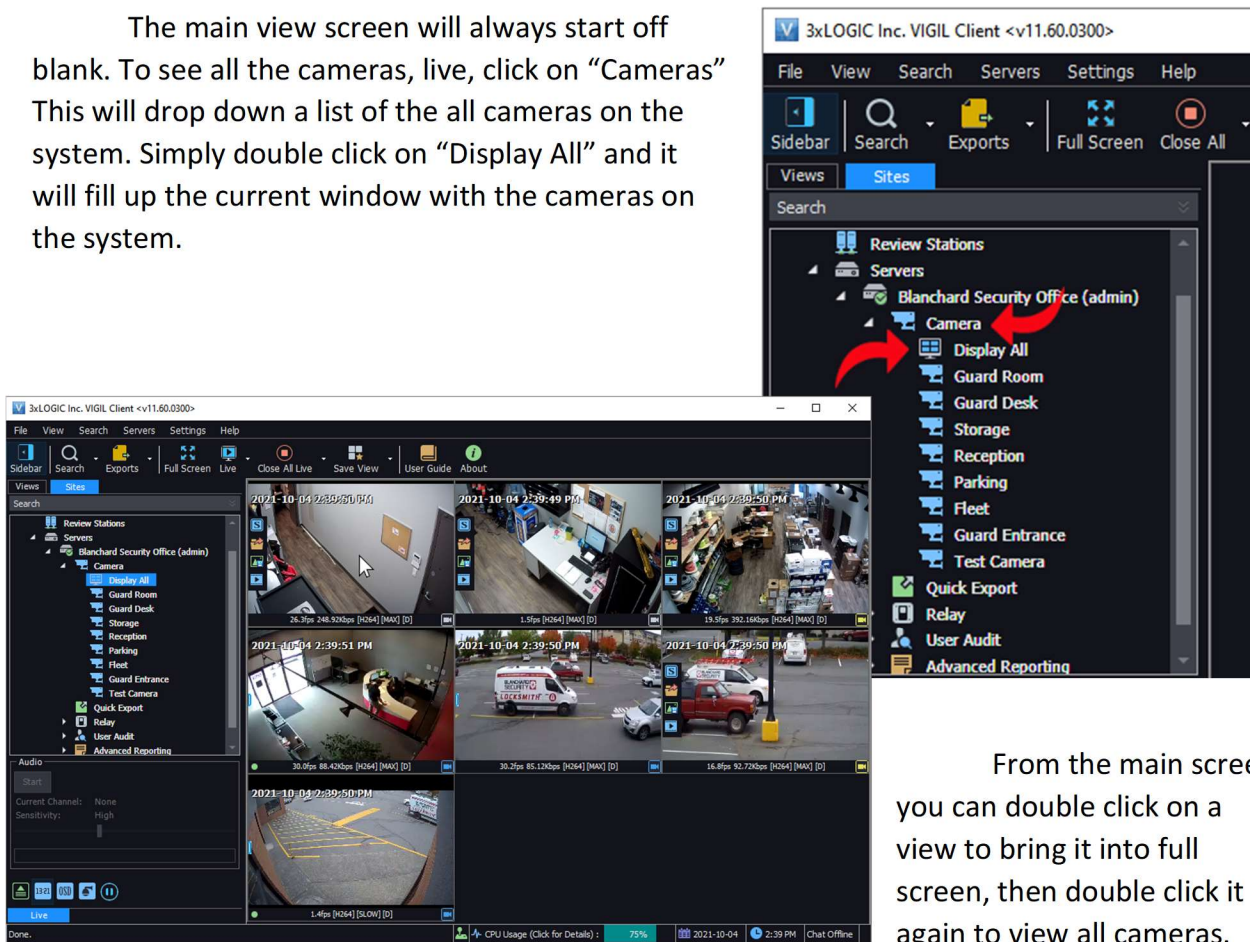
The main view screen will always start off blank. To see all the cameras, live, click on "Cameras" This will drop down a list of the all cameras on the system. Simply double click on "Display All" and it will fill up the current window with the cameras on the system.

3xLOGIC Inc. VIGIL Client <v11.60.0300>

File View Search Servers Settings Help

Sidebar Search Exports Full Screen Close All

Views Sites

Search

Review Stations
Servers
Blanchard Security Office (admin)
Camera
Display All
Guard Room
Guard Desk
Storage
Reception
Parking
Fleet
Guard Entrance
Test Camera
Quick Export
Relay
User Audit
Advanced Reporting

3xLOGIC Inc. VIGIL Client <v11.60.0300>

File View Search Servers Settings Help

Sidebar Search Exports Full Screen Live Close All Live Save View User Guide About

Views Sites

Search

Review Stations
Servers
Blanchard Security Office (admin)
Camera
Display All
Guard Room
Guard Desk
Storage
Reception
Parking
Fleet
Guard Entrance
Test Camera
Quick Export
Relay
User Audit
Advanced Reporting

Audio
Start
Current Channel: None
Sensitivity: High

Live

2021-10-04 2:39:50 PM
26.3fps 248.92Kbps [H264] [MAX] [D]
2021-10-04 2:39:49 PM
1.5fps [H264] [MAX] [D]
2021-10-04 2:39:50 PM
19.5fps 392.16Kbps [H264] [MAX] [D]
2021-10-04 2:39:51 PM
30.0fps 88.42Kbps [H264] [MAX] [D]
2021-10-04 2:39:50 PM
30.2fps 85.12Kbps [H264] [MAX] [D]
2021-10-04 2:39:50 PM
16.8fps 92.72Kbps [H264] [MAX] [D]
2021-10-04 2:39:50 PM
1.4fps [H264] [SLOW] [D]

Done. CPU Usage (Click for Details) : 75% 2021-10-04 2:39 PM Chat Offline

From the main scree you can double click on a view to bring it into full screen, then double click it again to view all cameras.